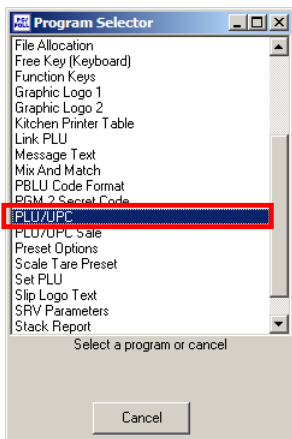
Program Selector
File Allocation
Free Key (Keyboard)
Function Keys
Graphic Logo 1
Graphic Logo 2
Kitchen Printer Table
Link PLU
Message Text
Mix And Match
PBLU Code Format
PGM 2 Secret Code
PLU/UPC
PLU/UPC Sale
Preset Options
Scale Tare Preset
Set PLU
Slip Logo Text
SRV Parameters
Stack Report
Select a program or cancel
Cancel